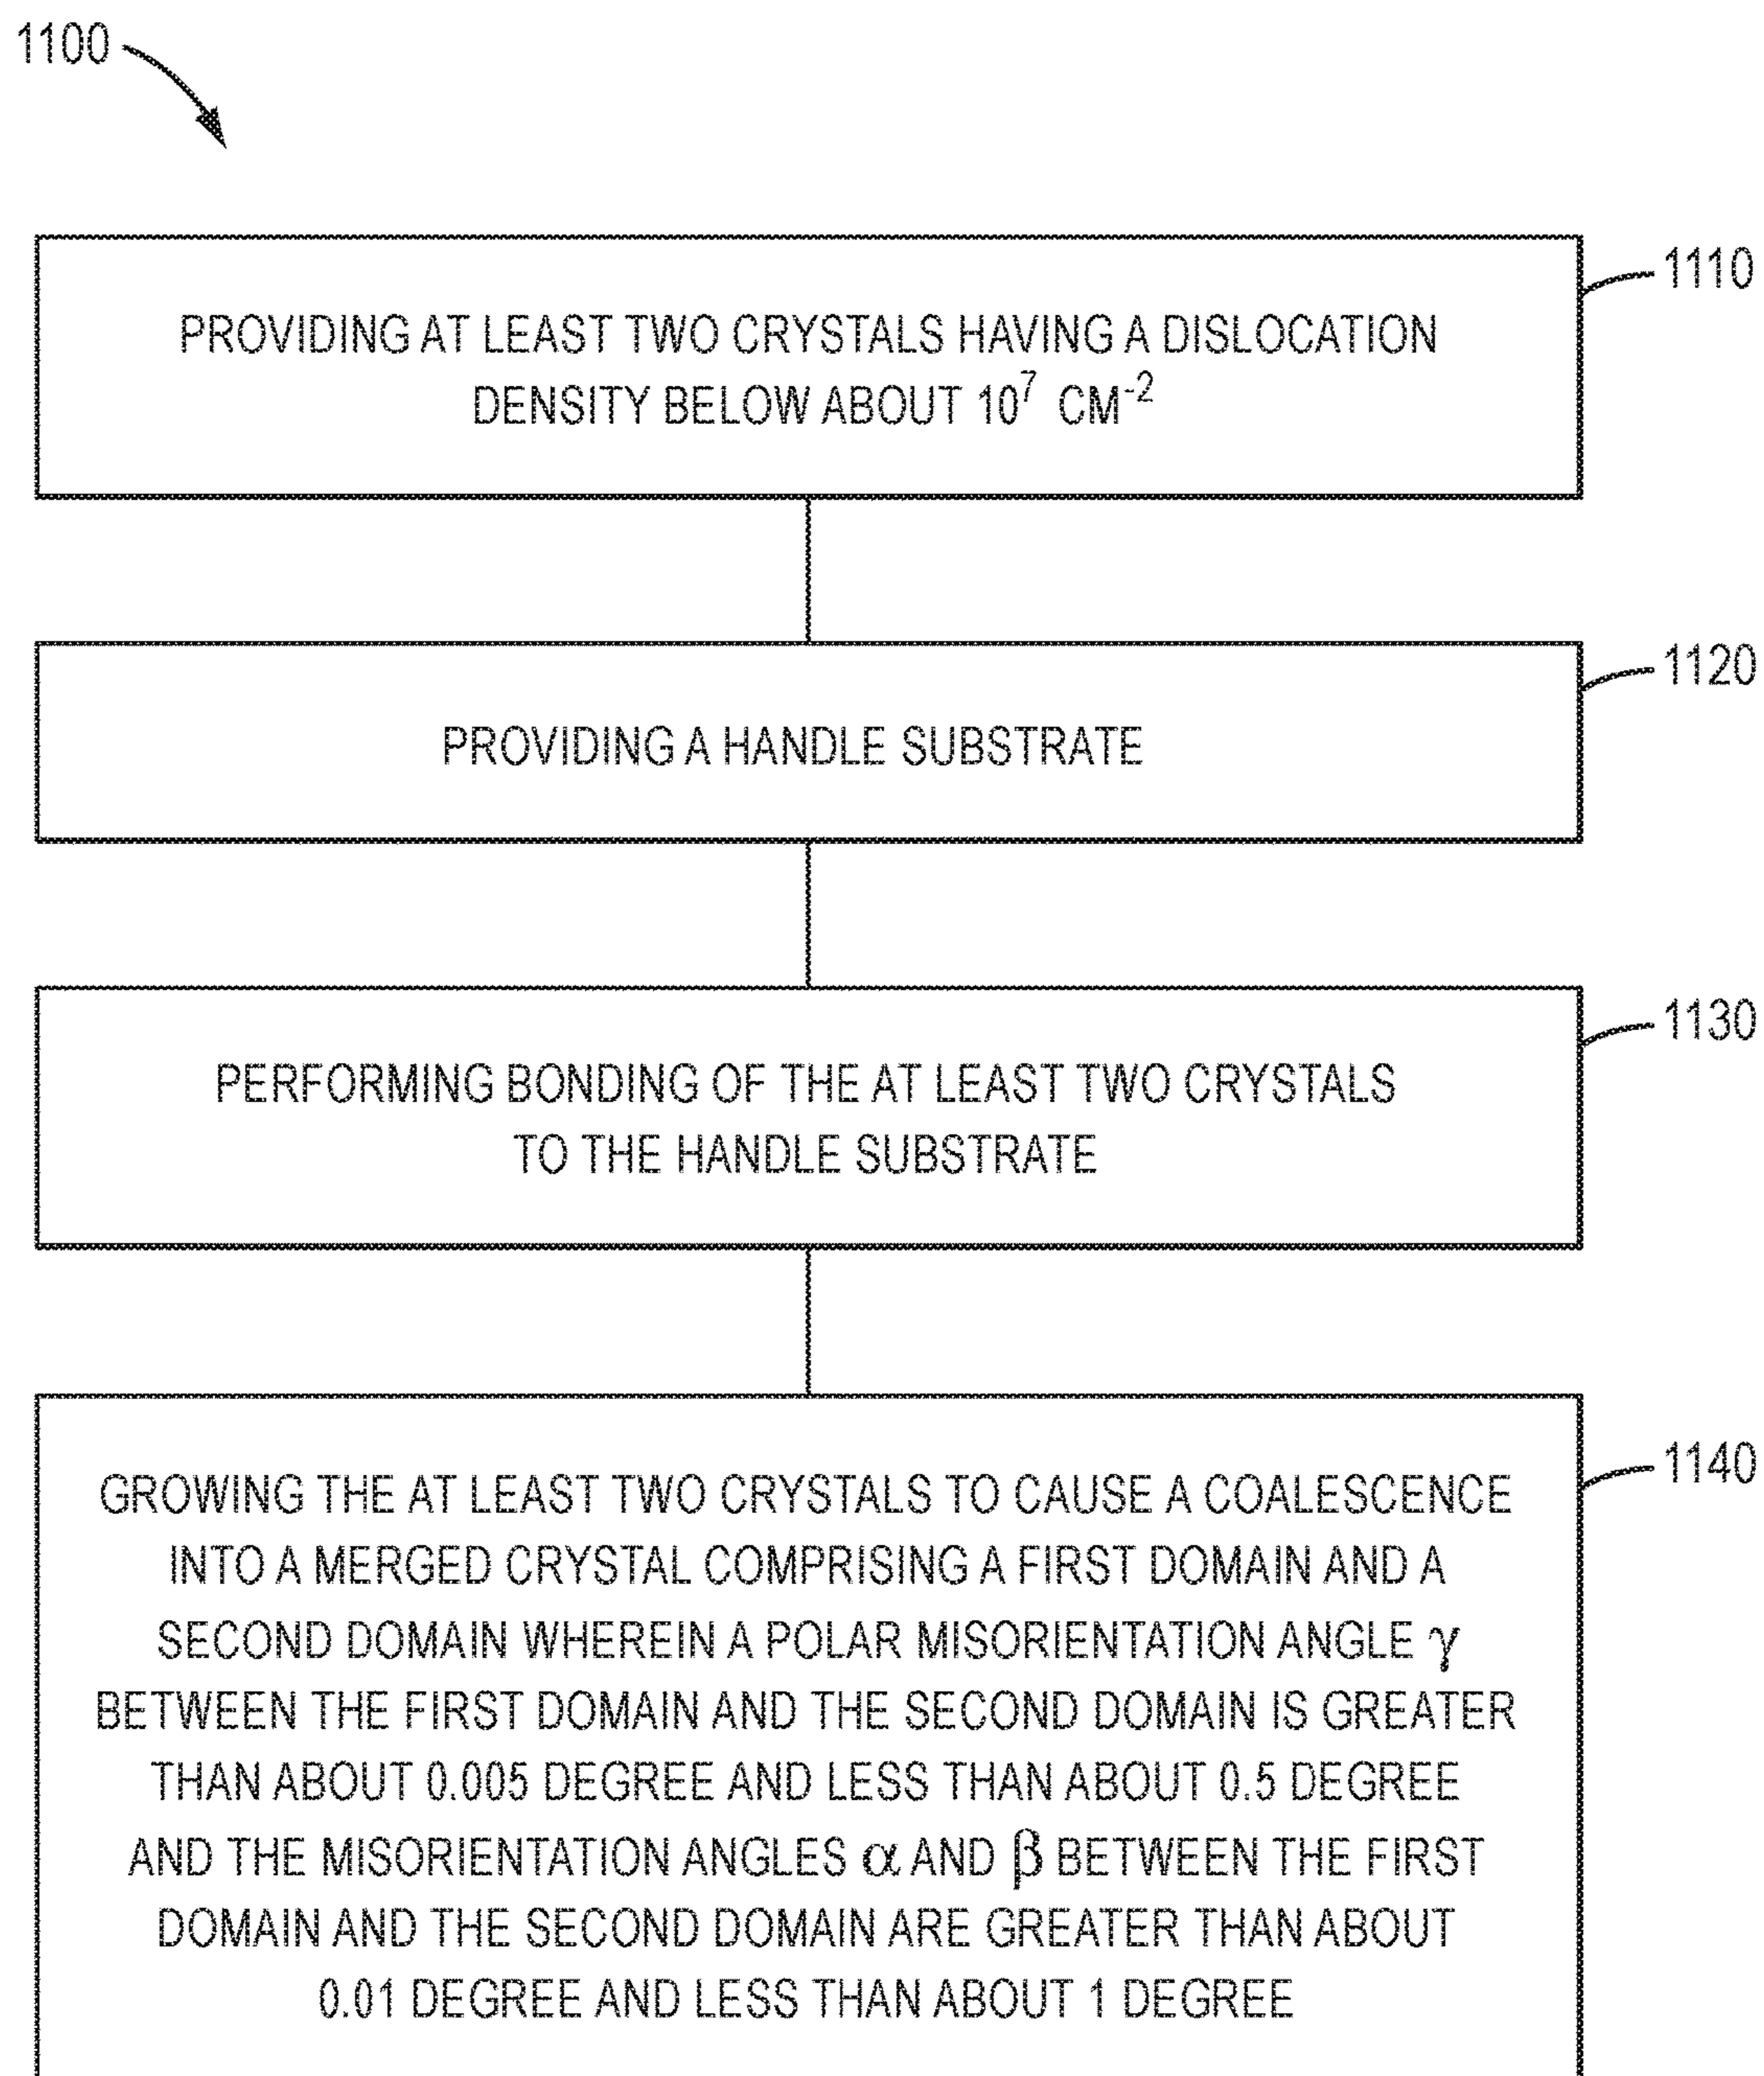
1100

PROVIDING AT LEAST TWO CRYSTALS HAVING A DISLOCATION DENSITY BELOW ABOUT $10^7$ $CM^{-2}$

1110

PROVIDING A HANDLE SUBSTRATE

1120

PERFORMING BONDING OF THE AT LEAST TWO CRYSTALS TO THE HANDLE SUBSTRATE

1130

GROWING THE AT LEAST TWO CRYSTALS TO CAUSE A COALESCENCE INTO A MERGED CRYSTAL COMPRISING A FIRST DOMAIN AND A SECOND DOMAIN WHEREIN A POLAR MISORIENTATION ANGLE $\gamma$ BETWEEN THE FIRST DOMAIN AND THE SECOND DOMAIN IS GREATER THAN ABOUT 0.005 DEGREE AND LESS THAN ABOUT 0.5 DEGREE AND THE MISORIENTATION ANGLES $\alpha$ AND $\beta$ BETWEEN THE FIRST DOMAIN AND THE SECOND DOMAIN ARE GREATER THAN ABOUT 0.01 DEGREE AND LESS THAN ABOUT 1 DEGREE

1140